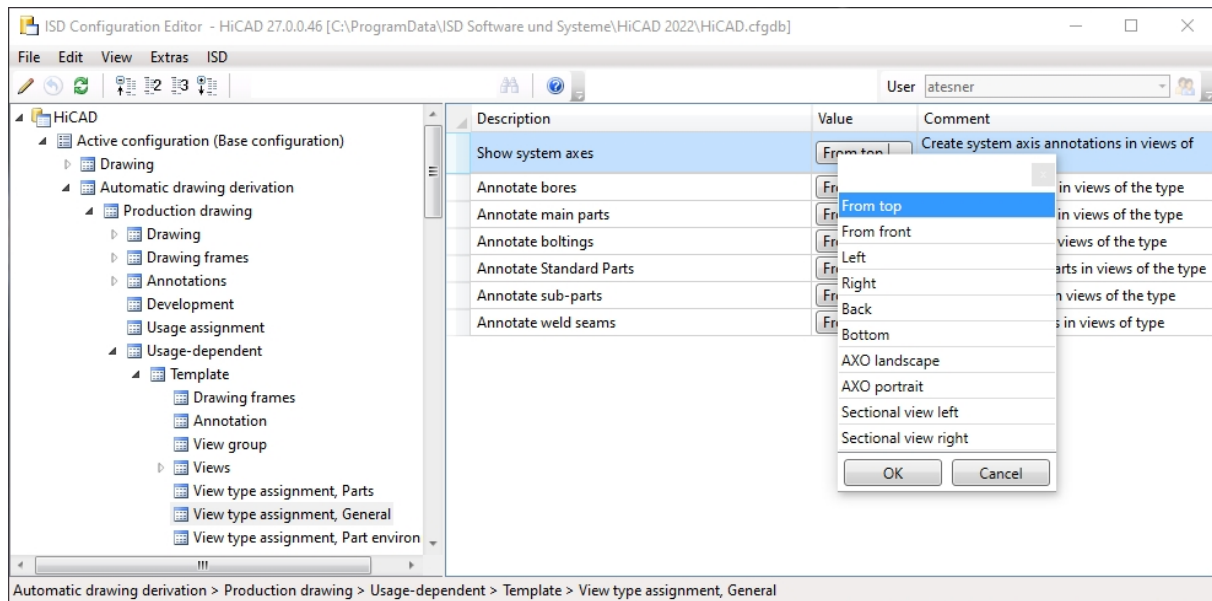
ISD Configuration Editor - HiCAD 27.0.0.46 [C:\ProgramData\ISD Software und Systeme\HiCAD 2022\HiCAD.cfgdb]

File Edit View Extras ISD

User atesner

HiCAD
Active configuration (Base configuration)
Drawing
Automatic drawing derivation
Production drawing
Drawing
Drawing frames
Annotations
Development
Usage assignment
Usage-dependent
Template
Drawing frames
Annotation
View group
Views
View type assignment, Parts
View type assignment, General
View type assignment, Part environ

| Description | Value | Comment |
|---|---|---|
| Show system axes | From top | Create system axis annotations in views of |
| Annotate bores | Fr | in views of the type |
| Annotate main parts | Fr | in views of the type |
| Annotate boltings | Fr | views of the type |
| Annotate Standard Parts | Fr | arts in views of the type |
| Annotate sub-parts | Fr | n views of the type |
| Annotate weld seams | Fr | s in views of type |

From top
From front
Left
Right
Back
Bottom
AXO landscape
AXO portrait
Sectional view left
Sectional view right
OK Cancel

Automatic drawing derivation > Production drawing > Usage-dependent > Template > View type assignment, General